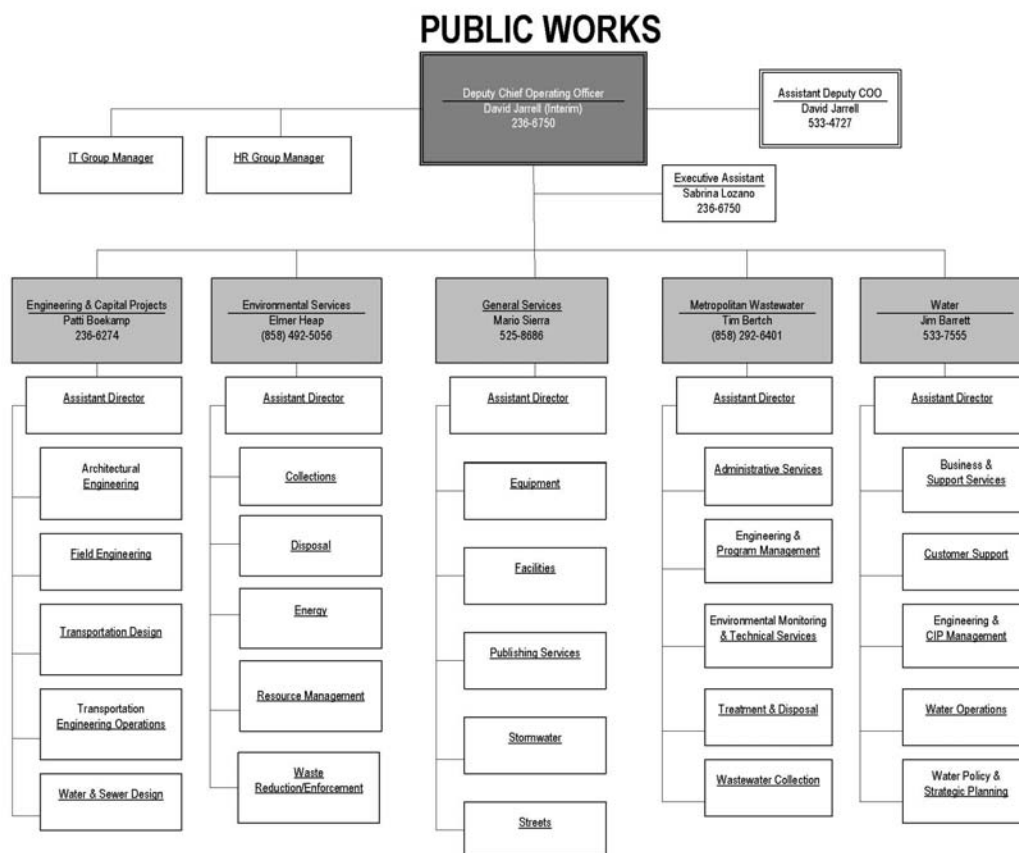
PUBLIC WORKS

Deputy Chief Operating Officer
David Jarrell (Interim)
236-6750

Assistant Deputy COO
David Jarrell
533-4727

IT Group Manager

HR Group Manager

Executive Assistant
Sabrina Lozano
236-6750

Engineering & Capital Projects
Patti Boekamp
236-6274

Assistant Director

Architectural Engineering

Field Engineering

Transportation Design

Transportation Engineering Operations

Water & Sewer Design

Environmental Services
Elmer Heap
(858) 492-5056

Assistant Director

Collections

Disposal

Energy

Resource Management

Waste Reduction/Enforcement

General Services
Mario Sierra
525-8686

Assistant Director

Equipment

Facilities

Publishing Services

Stormwater

Streets

Metropolitan Wastewater
Tim Bertch
(858) 292-6401

Assistant Director

Administrative Services

Engineering & Program Management

Environmental Monitoring & Technical Services

Treatment & Disposal

Wastewater Collection

Water
Jim Barrett
533-7555

Assistant Director

Business & Support Services

Customer Support

Engineering & CIP Management

Water Operations

Water Policy & Strategic Planning